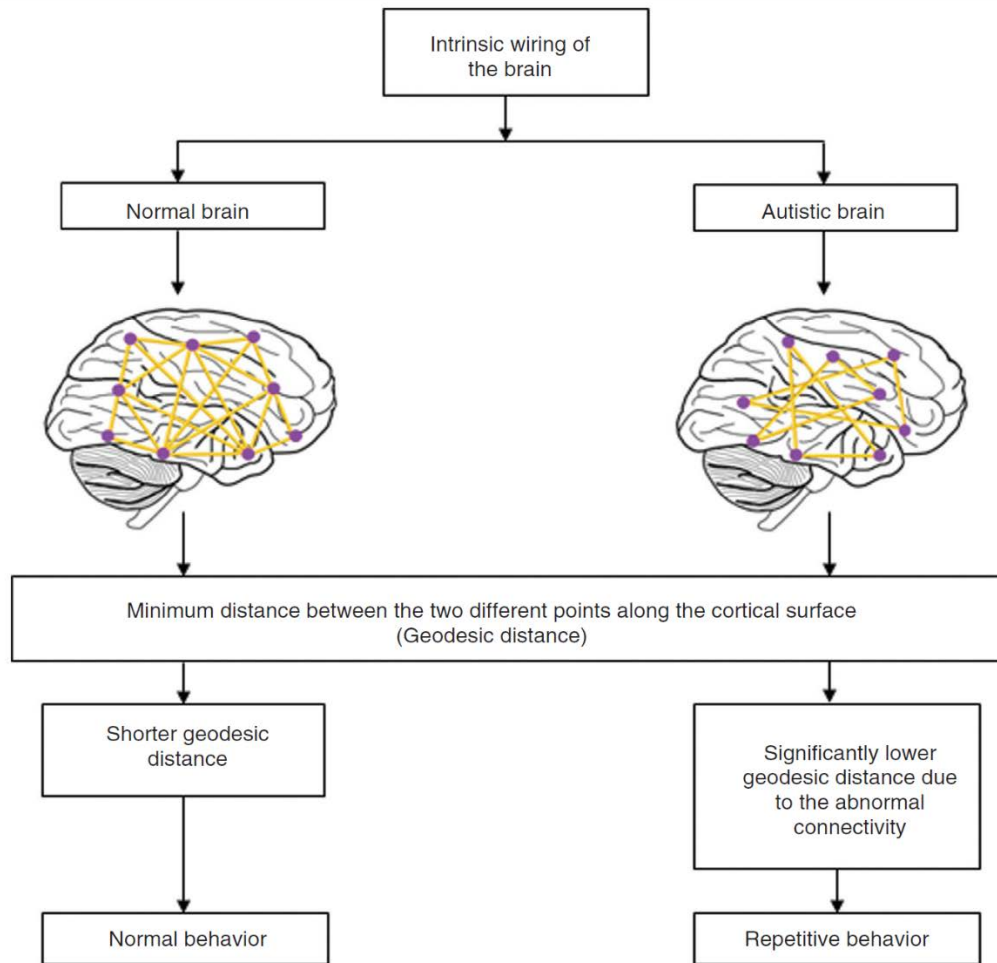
Intrinsic wiring of the brain

Normal brain

Autistic brain

Minimum distance between the two different points along the cortical surface (Geodesic distance)

Shorter geodesic distance

Significantly lower geodesic distance due to the abnormal connectivity

Normal behavior

Repetitive behavior